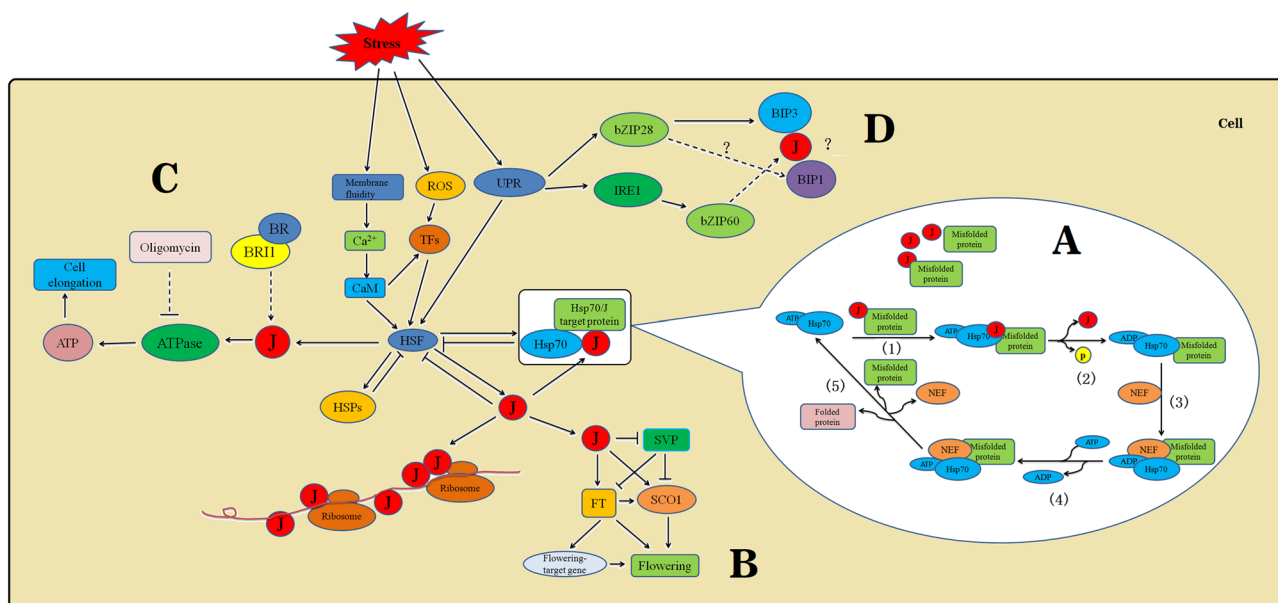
Stress

Cell

D

C

A

B

Membrane fluidity

ROS

UPR

bZIP28

BIP3

?

J

?

BIP1

IRE1

bZIP60

BR

BRI1

Oligomycin

Cell elongation

$Ca^{2+}$

TFs

CaM

HSF

Hsp70/J target protein

Hsp70

J

ATP

ATPase

J

HSPs

J

J

SVP

FT

SCO1

Flowering-target gene

Flowering

J

J

J

J

J

Ribosome

Ribosome

J

J

Misfolded protein

J

Misfolded protein

ATP

Hsp70

J

Misfolded protein

(1)

ATP

Hsp70

J

Misfolded protein

J

p

(2)

ADP

Hsp70

Misfolded protein

(5)

Misfolded protein

NEF

NEF

(3)

Folded protein

NEF

Misfolded protein

ATP

Hsp70

ATP

ADP

(4)

NEF

Misfolded protein

ADP

Hsp70